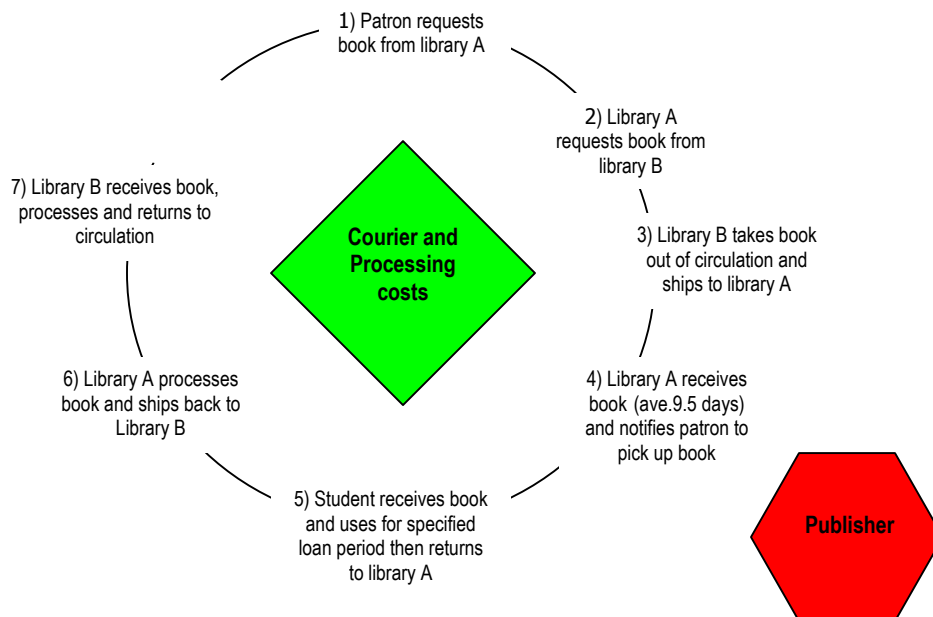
1) Patron requests book from library A

2) Library A requests book from library B

3) Library B takes book out of circulation and ships to library A

4) Library A receives book (ave.9.5 days) and notifies patron to pick up book

5) Student receives book and uses for specified loan period then returns to library A

6) Library A processes book and ships back to Library B

7) Library B receives book, processes and returns to circulation

Courier and Processing costs

Publisher